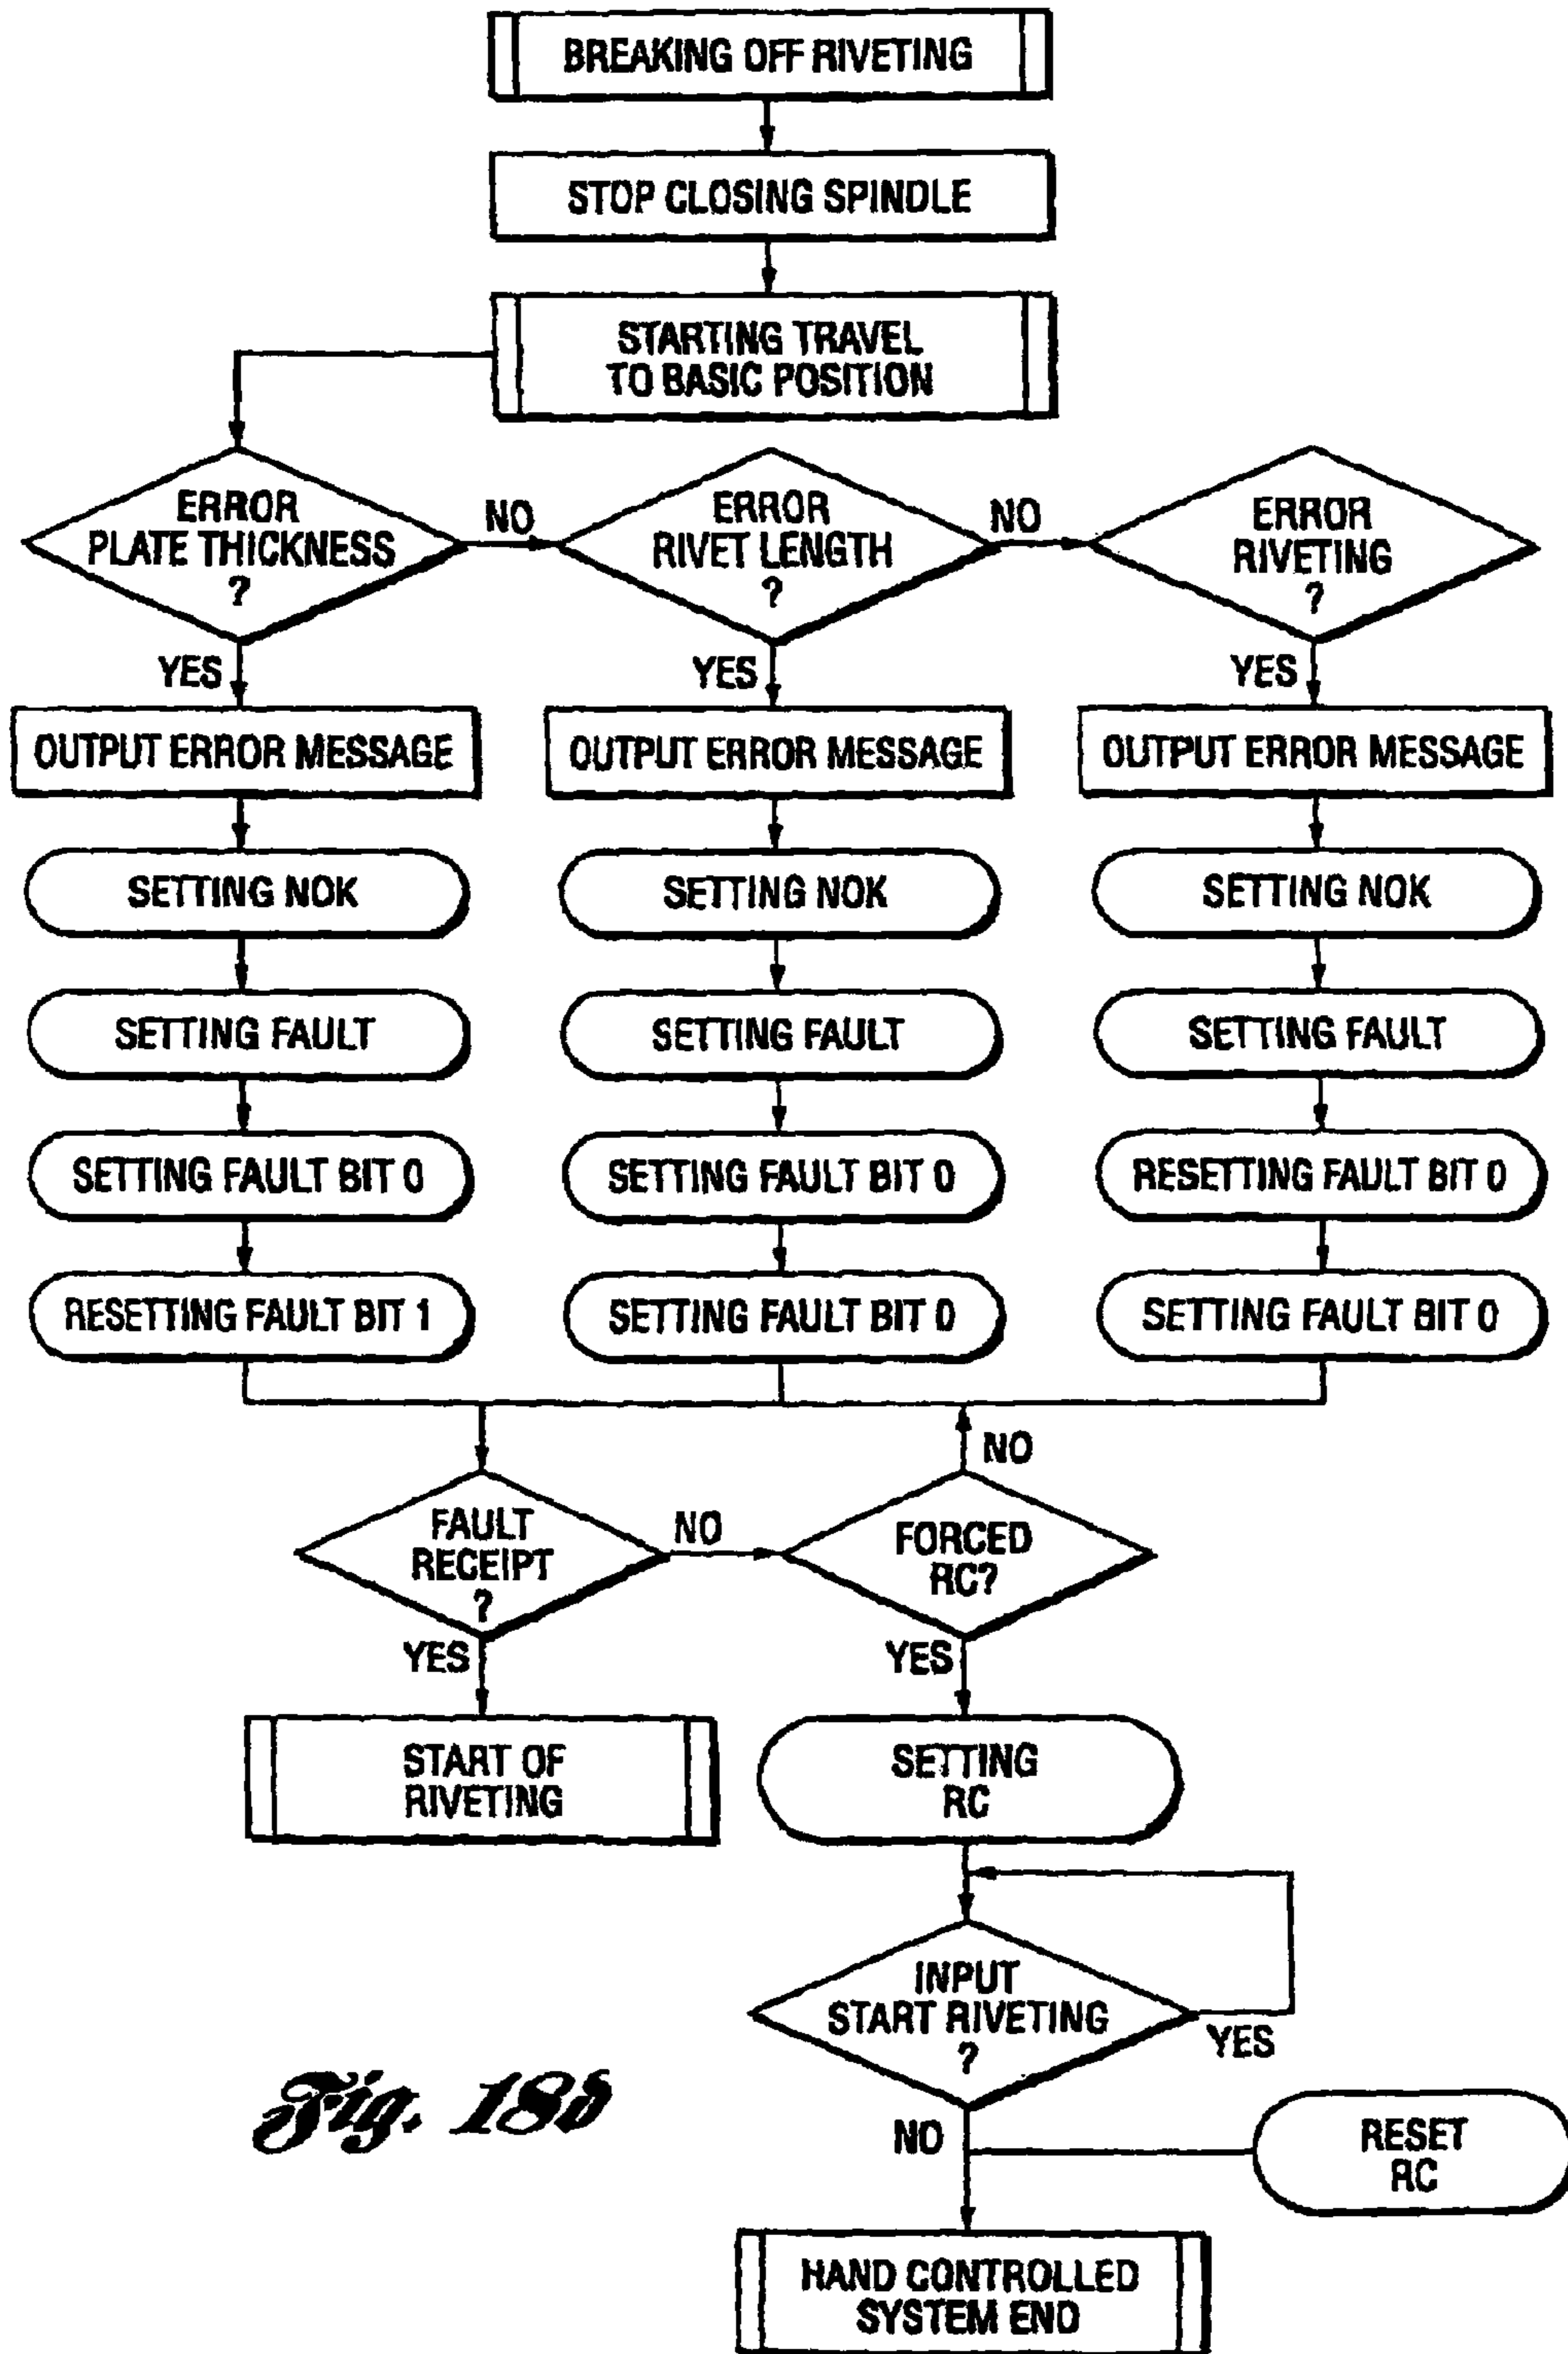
BREAKING OFF RIVETING

STOP CLOSING SPINDLE

STARTING TRAVEL TO BASIC POSITION

ERROR PLATE THICKNESS ?

NO

ERROR RIVET LENGTH ?

NO

ERROR RIVETING ?

YES

YES

YES

OUTPUT ERROR MESSAGE

OUTPUT ERROR MESSAGE

OUTPUT ERROR MESSAGE

SETTING NOK

SETTING NOK

SETTING NOK

SETTING FAULT

SETTING FAULT

SETTING FAULT

SETTING FAULT BIT 0

SETTING FAULT BIT 0

RESETTING FAULT BIT 0

RESETTING FAULT BIT 1

SETTING FAULT BIT 0

SETTING FAULT BIT 0

NO

FAULT RECEIPT ?

NO

FORCED RC?

YES

YES

START OF RIVETING

SETTING RC

INPUT START RIVETING ?

YES

Fig. 18b

NO

RESET RC

HAND CONTROLLED SYSTEM END